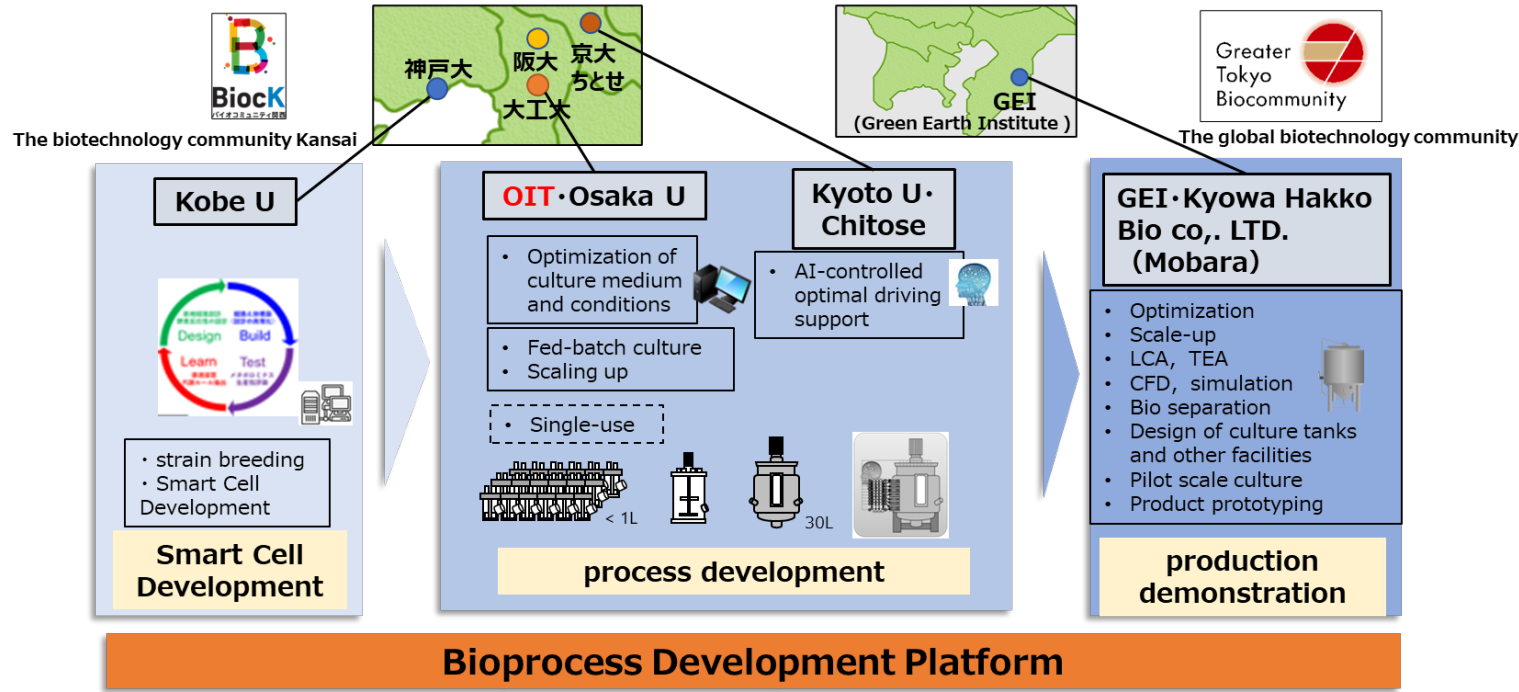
BiocK
バイオコミュニティ関西

The biotechnology community Kansai

神戸大

阪大

京大
ちとせ

大工大

GEI
(Green Earth Institute)

Greater
Tokyo
Biocommunity

The global biotechnology community

Kobe U

Design
Build
Learn
Test

・strain breeding
・Smart Cell Development

Smart Cell Development

OIT・Osaka U

Kyoto U・Chitose

• Optimization of culture medium and conditions

• AI-controlled optimal driving support

• Fed-batch culture
• Scaling up

• Single-use

< 1L

30L

process development

GEI・Kyowa Hakko Bio co,. LTD. (Mobara)

• Optimization
• Scale-up
• LCA, TEA
• CFD, simulation
• Bio separation
• Design of culture tanks and other facilities
• Pilot scale culture
• Product prototyping

production demonstration

Bioprocess Development Platform